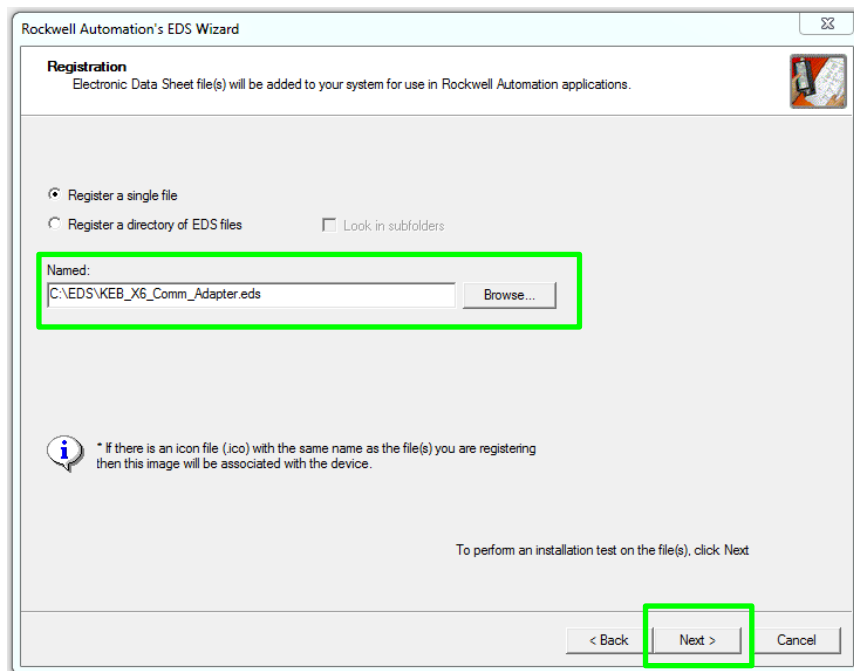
Rockwell Automation's EDS Wizard

Registration
Electronic Data Sheet file(s) will be added to your system for use in Rockwell Automation applications.

Register a single file

Register a directory of EDS files

Look in subfolders

Named:

C:\EDS\KEB_X6_Comm_Adapter.eds

Browse...

* If there is an icon file (.ico) with the same name as the file(s) you are registering then this image will be associated with the device.

To perform an installation test on the file(s), click Next

< Back

Next >

Cancel